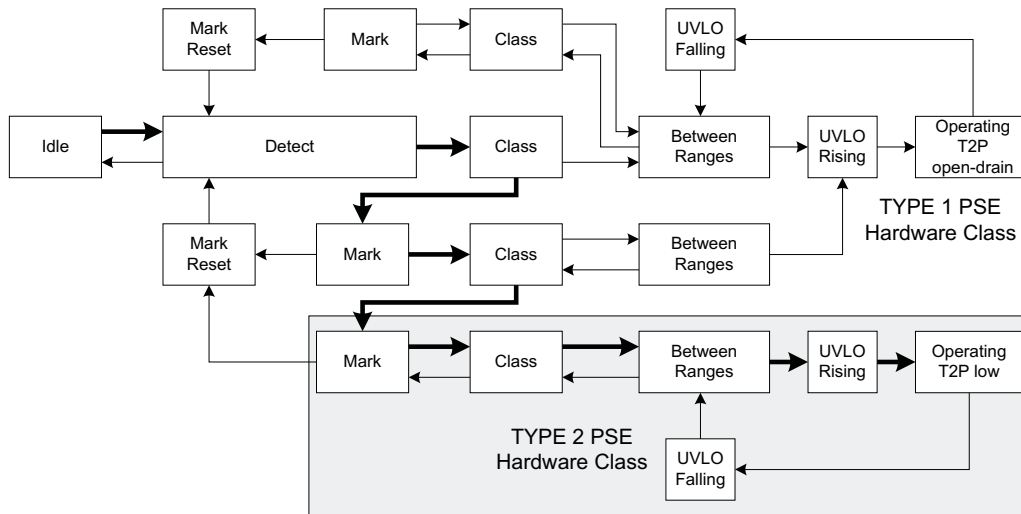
Mark Reset

Mark

Class

UVLO Falling

Idle

Detect

Class

Between Ranges

UVLO Rising

Operating T2P open-drain

TYPE 1 PSE Hardware Class

Mark Reset

Mark

Class

Between Ranges

Mark

Class

Between Ranges

UVLO Rising

Operating T2P low

TYPE 2 PSE Hardware Class

UVLO Falling